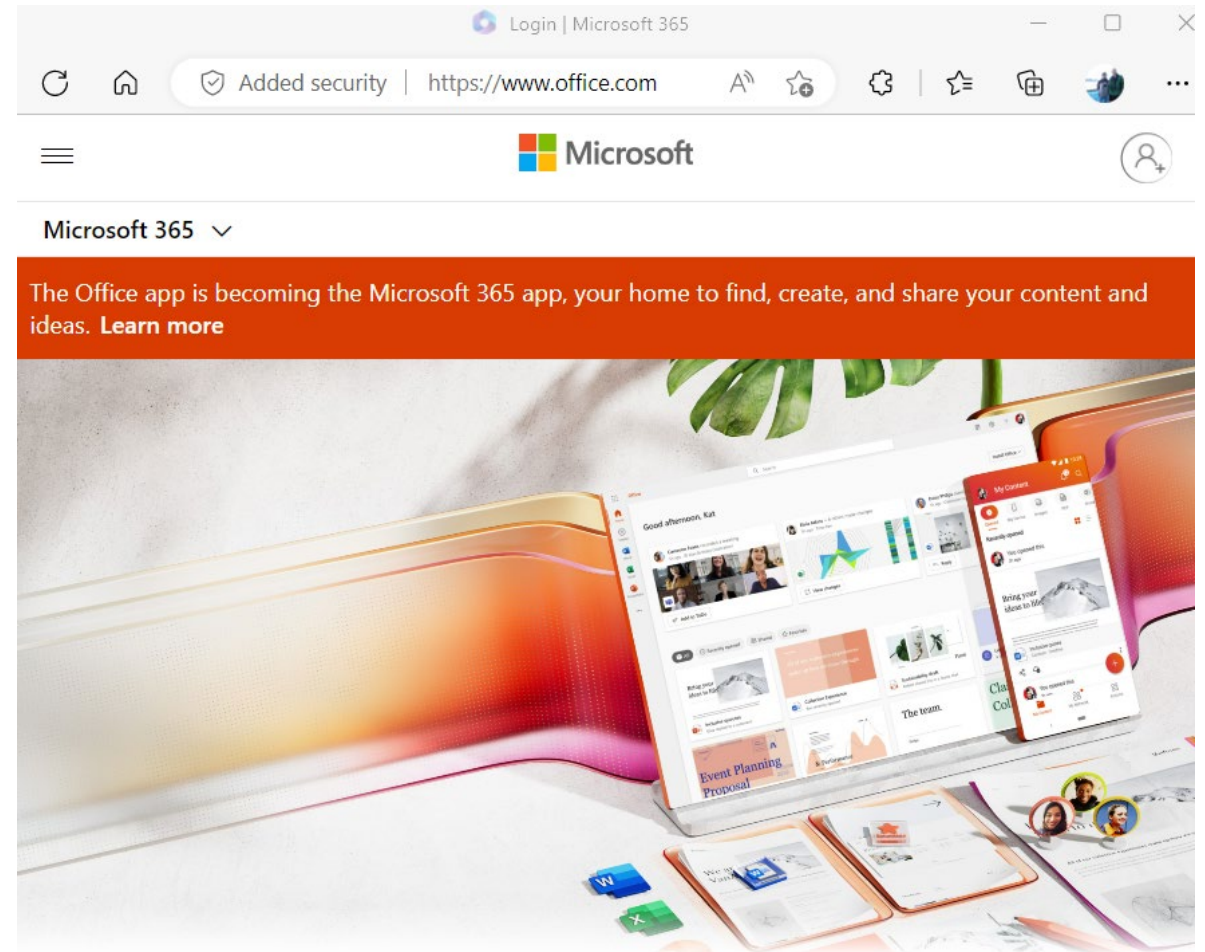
Login | Microsoft 365

Added security | https://www.office.com

Microsoft

Microsoft 365

The Office app is becoming the Microsoft 365 app, your home to find, create, and share your content and ideas. Learn more

Good afternoon, Kat

My Content

Recently opened

Bring your ideas to life

Event Planning Proposal

The team.

W

X